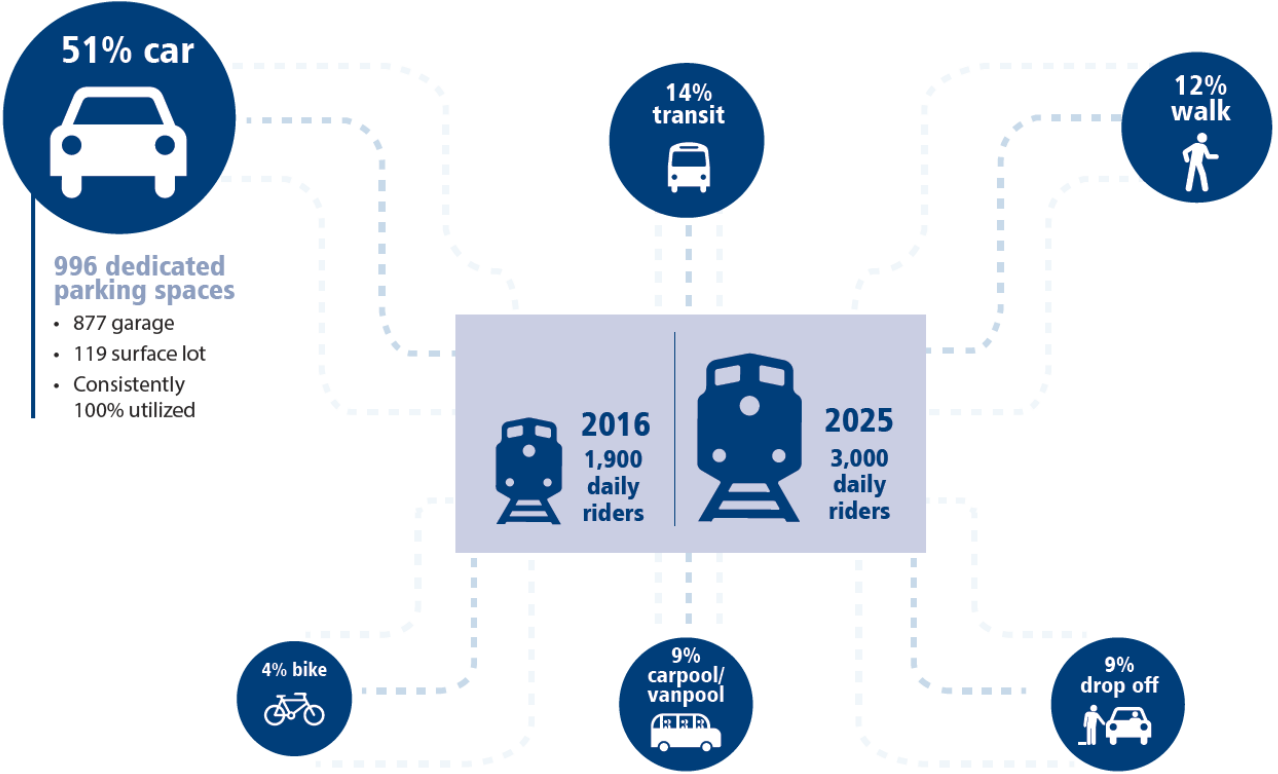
51% car

996 dedicated parking spaces
• 877 garage
• 119 surface lot
• Consistently 100% utilized

14% transit

12% walk

2016
1,900 daily riders

2025
3,000 daily riders

4% bike

9% carpool/ vanpool

9% drop off